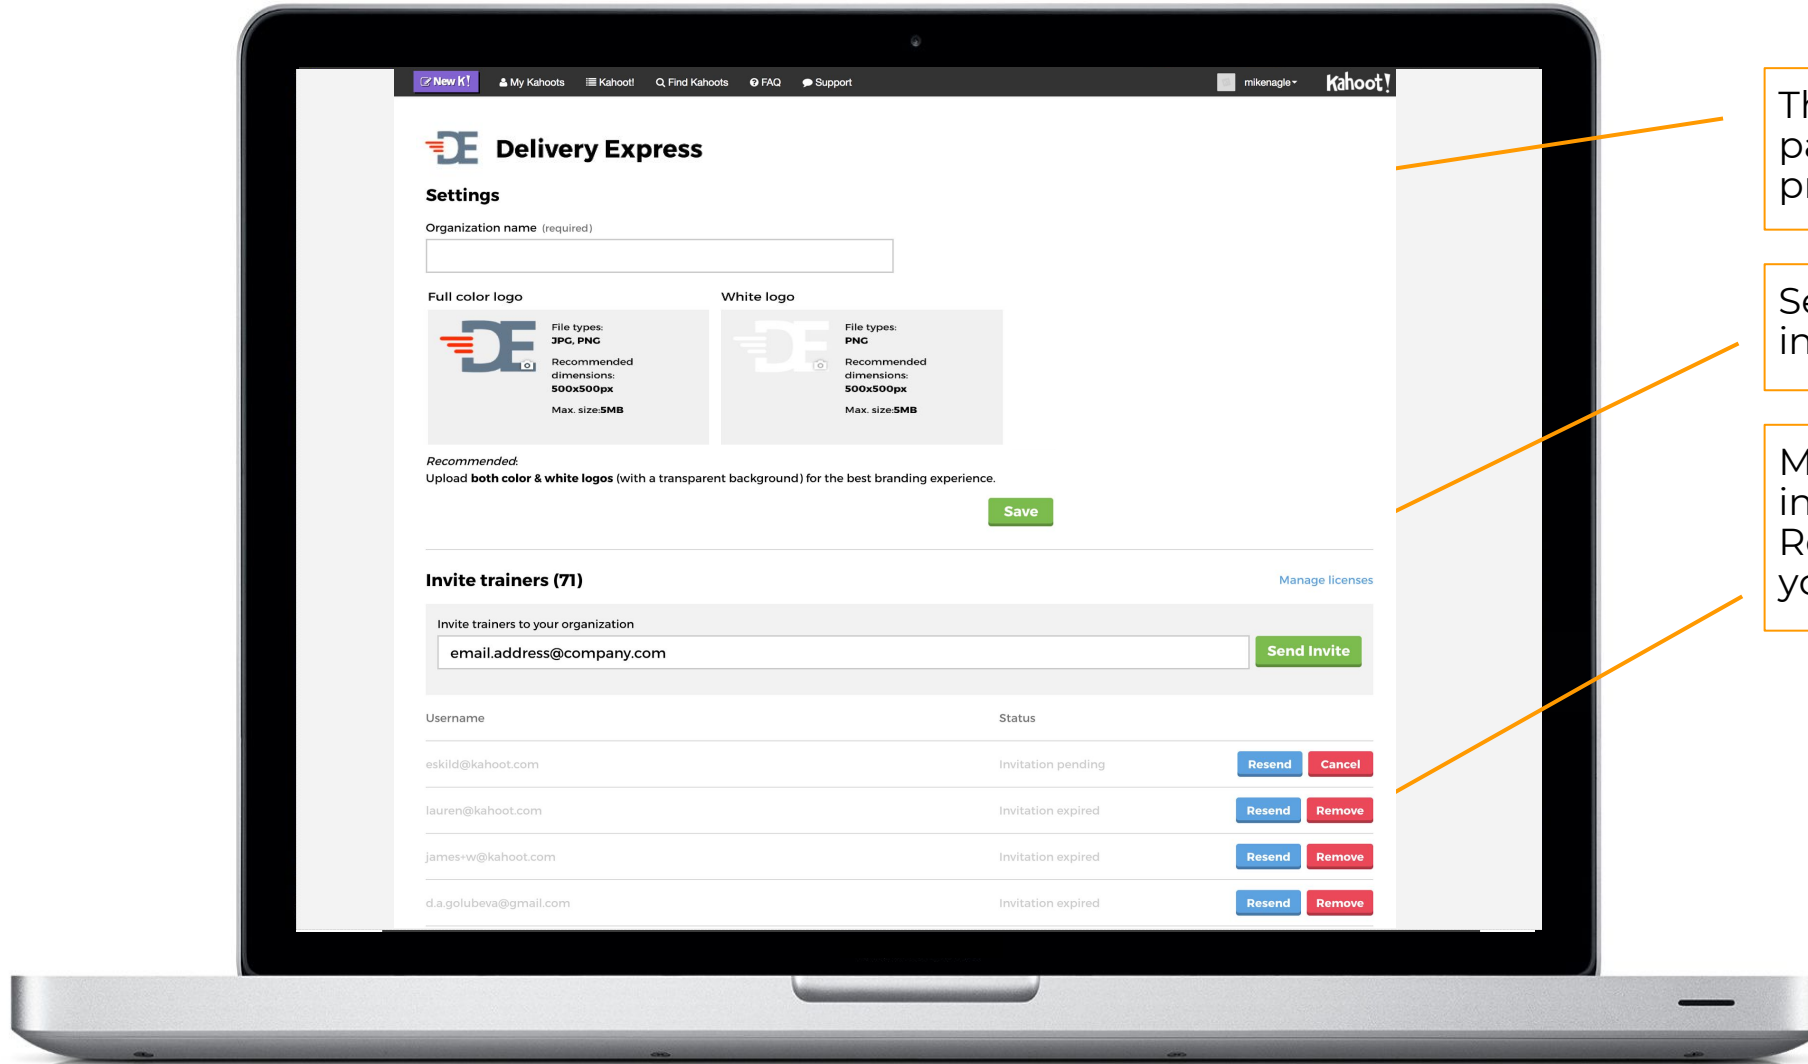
New K! My Kahoots Kahoot! Find Kahoots FAQ Support mikenagle Kahoot!

DE Delivery Express

Settings

Organization name (required)

Full color logo

File types: JPG, PNG

Recommended dimensions: 500x500px

Max. size:5MB

White logo

File types: PNG

Recommended dimensions: 500x500px

Max. size:5MB

Recommended:
Upload both color & white logos (with a transparent background) for the best branding experience.

Save

Invite trainers (71)

Manage licenses

Invite trainers to your organization

email.address@company.com

Send Invite

| Username | Status | |
|---|---|---|
| eskild@kahoot.com | Invitation pending | Resend Cancel |
| lauren@kahoot.com | Invitation expired | Resend Remove |
| james+w@kahoot.com | Invitation expired | Resend Remove |
| d.a.golubeva@gmail.com | Invitation expired | Resend Remove |

Th pa pr

Se in

M in Re yo